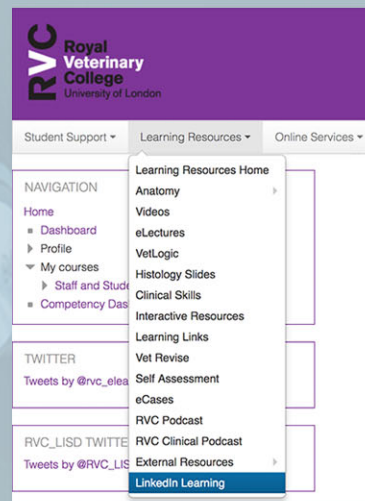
RVC Royal Veterinary College University of London

Student Support ▾ Learning Resources ▾ Online Services ▾

NAVIGATION
Home
Dashboard
Profile
My courses
Staff and Stude
Competency Das

TWITTER
Tweets by @rvc_elea

RVC_LISD TWITTE
Tweets by @RVC_LIS

Learning Resources Home
Anatomy
Videos
eLectures
VetLogic
Histology Slides
Clinical Skills
Interactive Resources
Learning Links
Vet Revise
Self Assessment
eCases
RVC Podcast
RVC Clinical Podcast
External Resources
LinkedIn Learning